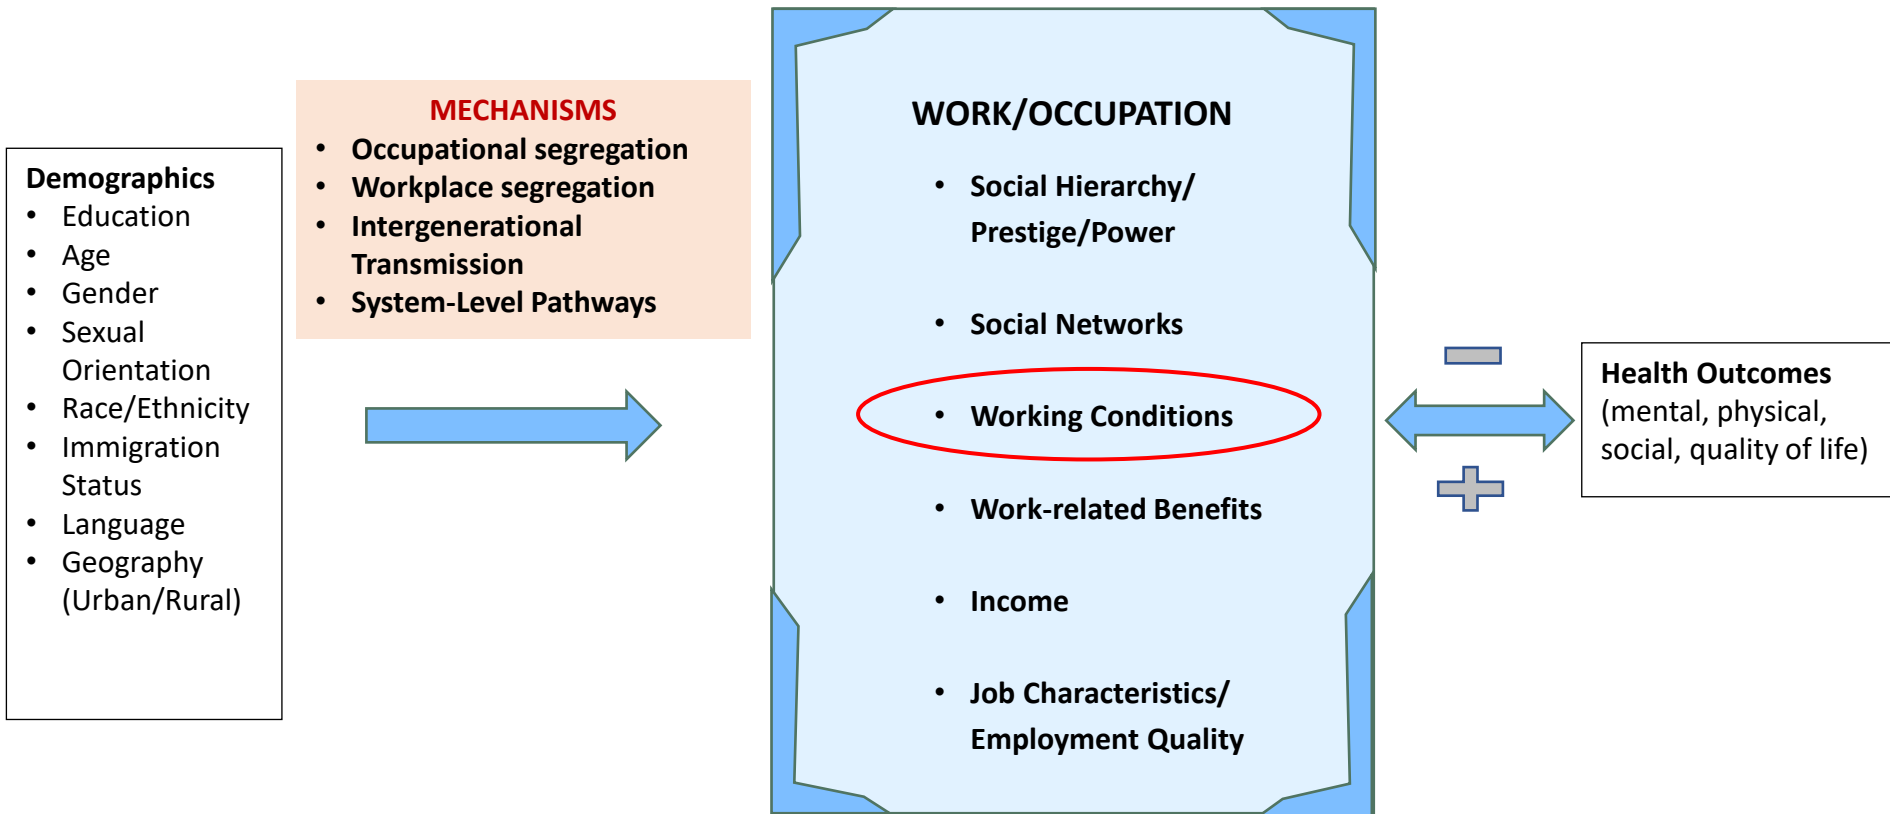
Demographics
- Education
- Age
- Gender
- Sexual Orientation
- Race/Ethnicity
- Immigration Status
- Language
- Geography (Urban/Rural)

MECHANISMS
- Occupational segregation
- Workplace segregation
- Intergenerational Transmission
- System-Level Pathways

WORK/OCCUPATION
- Social Hierarchy/ Prestige/Power
- Social Networks
- Working Conditions
- Work-related Benefits
- Income
- Job Characteristics/ Employment Quality

Health Outcomes
(mental, physical, social, quality of life)